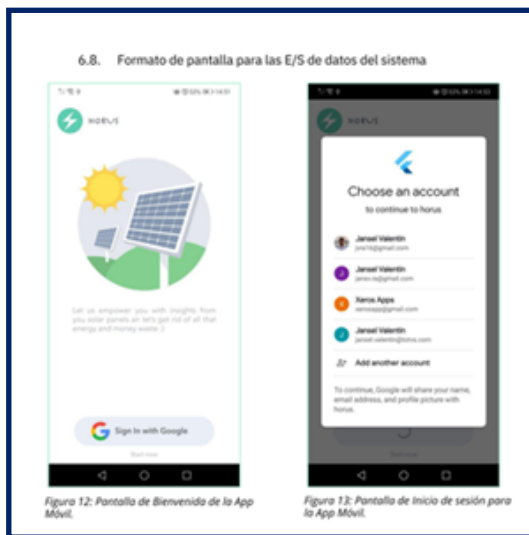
6.8. Formato de pantalla para las E/S de datos del sistema

HORUS

Let us empower you with insights from you solar panels an let's get rid of all the energy and money waste :)

Sign In with Google

Start now

Figura 12: Pantalla de Bienvenida de la App Móvil.

Choose an account

to continue to horus

Jansel Valentin
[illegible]@gmail.com

Jansel Valentin
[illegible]@gmail.com

Xeros Apps
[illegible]@gmail.com

Jansel Valentin
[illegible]

Add another account

To continue, Google will share your name, email address, and profile picture with horus.

Start now

Figura 13: Pantalla de Inicio de sesión para la App Móvil.